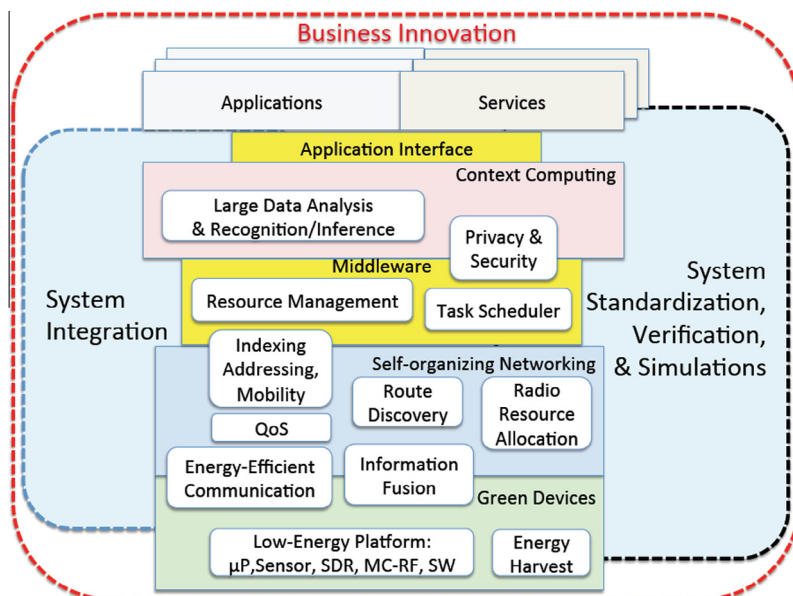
Business Innovation

Applications

Services

Application Interface

Context Computing

Large Data Analysis & Recognition/Inference

Privacy & Security

Middleware

Resource Management

Task Scheduler

System Integration

System Standardization, Verification, & Simulations

Indexing Addressing, Mobility

Self-organizing Networking

Route Discovery

Radio Resource Allocation

QoS

Energy-Efficient Communication

Information Fusion

Green Devices

Low-Energy Platform: µP,Sensor, SDR, MC-RF, SW

Energy Harvest